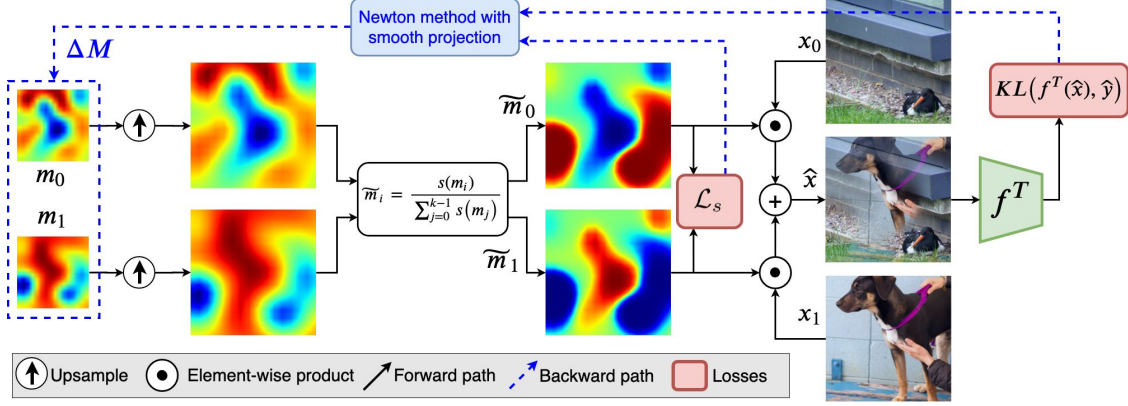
Newton method with smooth projection

$\Delta M$

$m_0$

$m_1$

$\widetilde{m}_i = \frac{s(m_i)}{\sum_{j=0}^{k-1} s(m_j)}$

$\widetilde{m}_0$

$\widetilde{m}_1$

$\mathcal{L}_s$

$x_0$

$\hat{x}$

$x_1$

$f^T$

$KL(f^T(\hat{x}), \hat{y})$

Upsample Element-wise product Forward path Backward path Losses